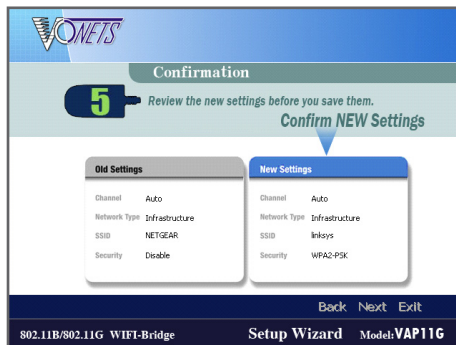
VONETS

Confirmation

5 Review the new settings before you save them.

Confirm NEW Settings

| Old Settings | |
|---|---|
| Channel | Auto |
| Network Type | Infrastructure |
| SSID | NETGEAR |
| Security | Disable |

| New Settings | |
|---|---|
| Channel | Auto |
| Network Type | Infrastructure |
| SSID | linksys |
| Security | WPA2-PSK |

Back Next Exit

802.11B/802.11G WIFI-Bridge Setup Wizard Model:VAP11G